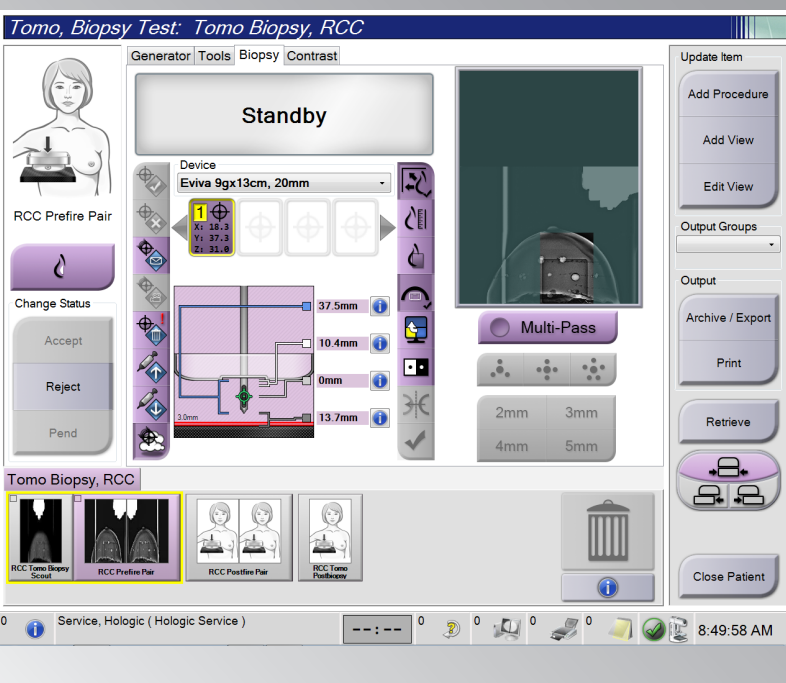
Tomo, Biopsy Test: Tomo Biopsy, RCC

Generator Tools Biopsy Contrast

Standby

RCC Prefire Pair

Change Status

Accept

Reject

Pend

Device

Eviva 9gx13cm, 20mm

1

X: 18.3
Y: 37.3
Z: 31.0

37.5mm

10.4mm

0mm

13.7mm

3.0mm

Multi-Pass

2mm 3mm

4mm 5mm

Update Item

Add Procedure

Add View

Edit View

Output Groups

Output

Archive / Export

Print

Retrieve

Close Patient

Tomo Biopsy, RCC

RCC Tomo Biopsy Scout

RCC Prefire Pair

RCC Postfire Pair

RCC Tomo Postbiopsy

0 Service, Hologic ( Hologic Service )

--:--

0 0 0 0

8:49:58 AM